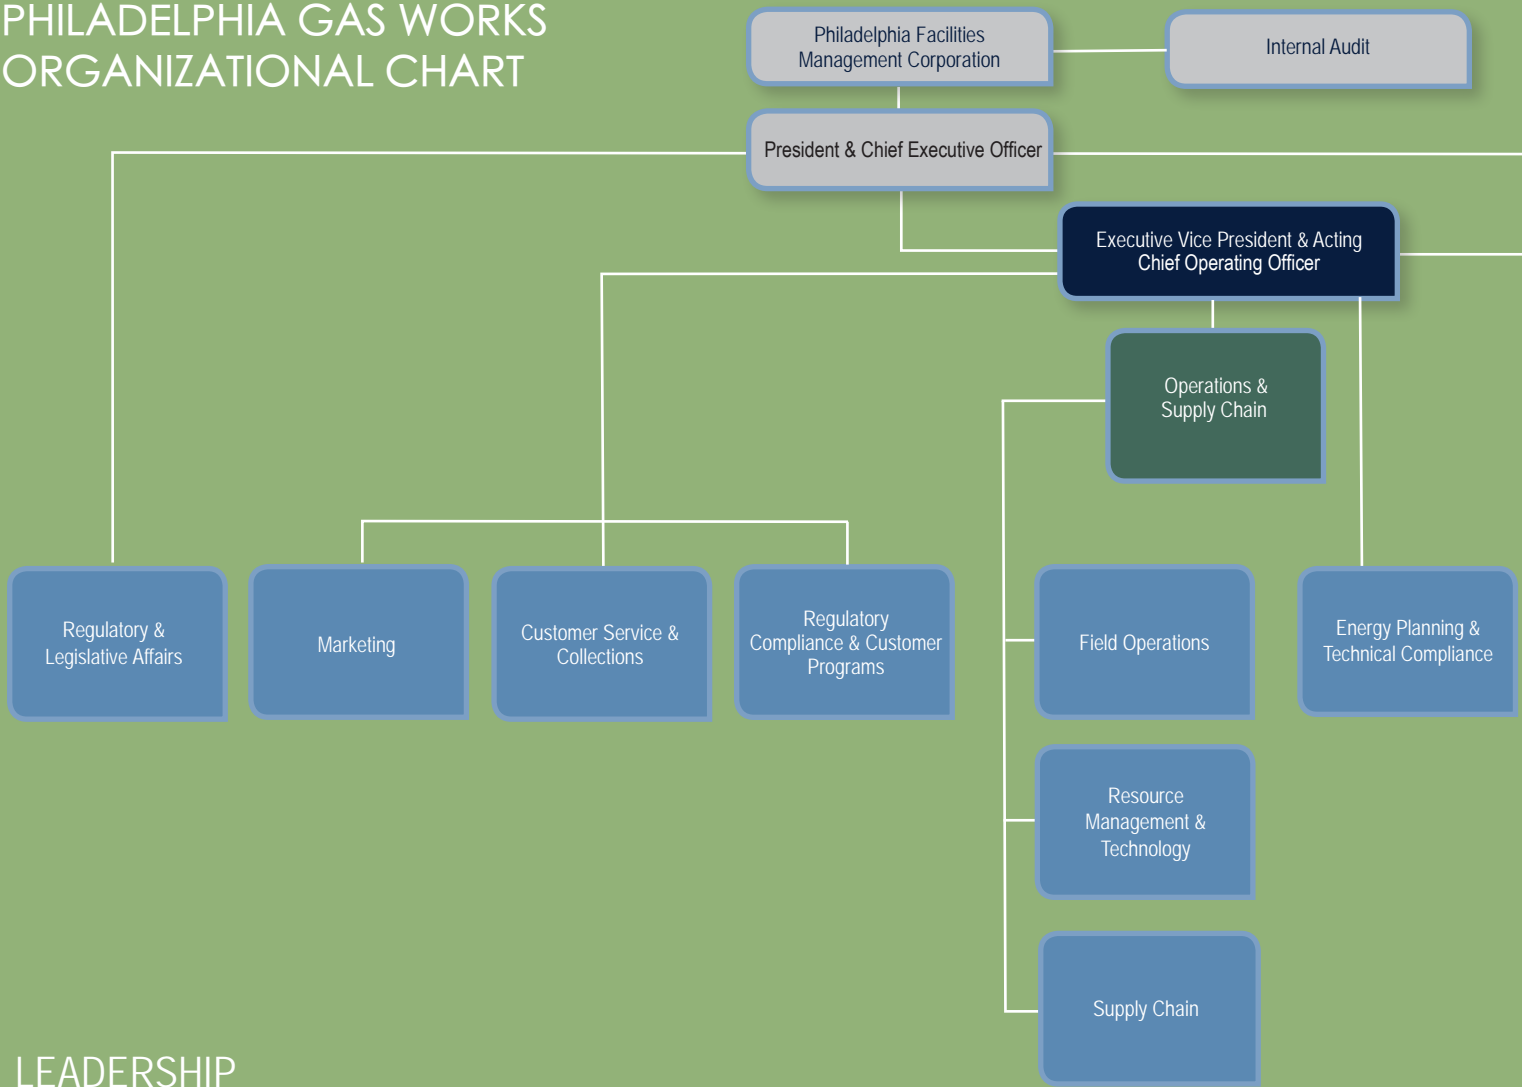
PHILADELPHIA GAS WORKS
ORGANIZATIONAL CHART

Philadelphia Facilities Management Corporation

Internal Audit

President & Chief Executive Officer

Executive Vice President & Acting Chief Operating Officer

Operations & Supply Chain

Regulatory & Legislative Affairs

Marketing

Customer Service & Collections

Regulatory Compliance & Customer Programs

Field Operations

Energy Planning & Technical Compliance

Resource Management & Technology

Supply Chain

LEADERSHIP